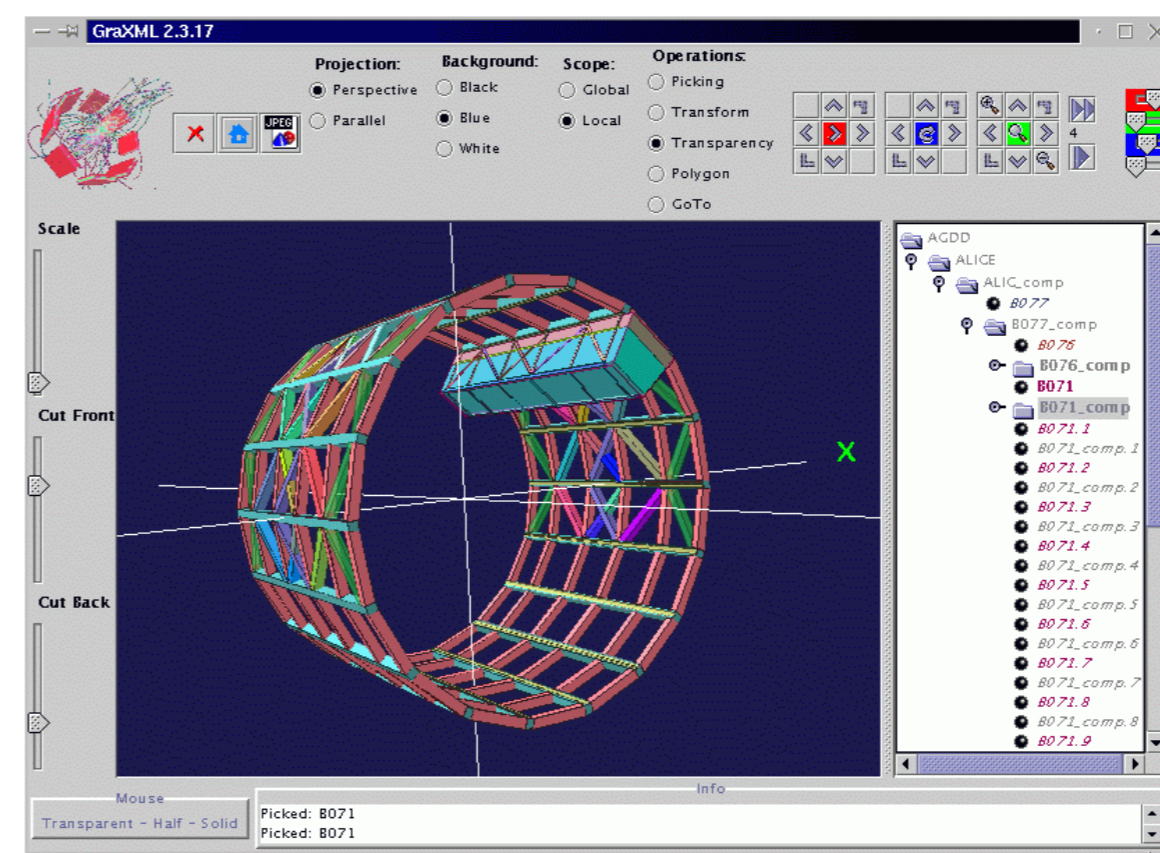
GraXML 2.3.17

JPEG

Projection:
Perspective
Parallel

Background:
Black
Blue
White

Scope:
Global
Local

Operations:
Picking
Transform
Transparency
Polygon
GoTo

4

Scale

Cut Front

Cut Back

X

AGDD
ALICE
ALIC_comp
B077
B077_comp
B076
B076_comp
B071
B071_comp
B071.1
B071_comp.1
B071.2
B071_comp.2
B071.3
B071_comp.3
B071.4
B071_comp.4
B071.5
B071_comp.5
B071.6
B071_comp.6
B071.7
B071_comp.7
B071.8
B071_comp.8
B071.9

Mouse
Transparent - Half - Solid

Info
Picked: B071
Picked: B071